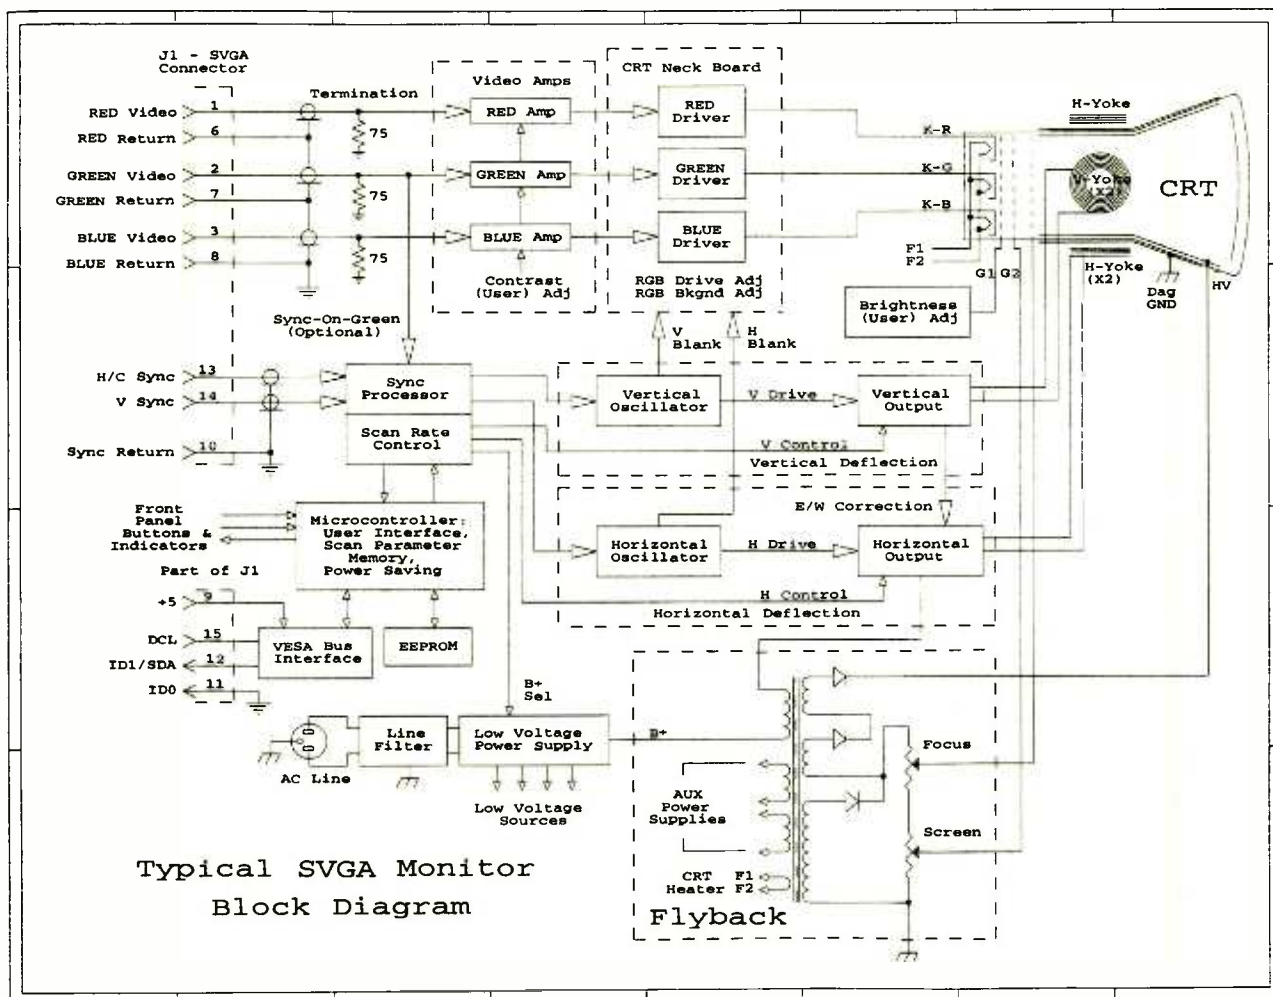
J1 - SVGA Connector

RED Video 1
RED Return 6
GREEN Video 2
GREEN Return 7
BLUE Video 3
BLUE Return 8

Termination
75
75
75

Sync-On-Green (Optional)

Video Amps
RED Amp
GREEN Amp
BLUE Amp
Contrast (User) Adj

CRT Neck Board
RED Driver
GREEN Driver
BLUE Driver
RGB Drive Adj
RGB Bkgnd Adj

H-Yoke
K-R
K-G
K-B
V-Yoke (X2)
CRT
F1
F2
G1 G2
H-Yoke (X2)
Dag GND
HV

Brightness (User) Adj

V Blank
H Blank

H/C Sync 13
V Sync 14
Sync Return 10

Sync Processor
Scan Rate Control

Vertical Oscillator
V Drive
Vertical Output
V Control
Vertical Deflection

E/W Correction

Horizontal Oscillator
H Drive
Horizontal Output
H Control
Horizontal Deflection

Front Panel Buttons & Indicators
Microcontroller: User Interface, Scan Parameter Memory, Power Saving

Part of J1
+5 9
DCL 15
ID1/SDA 12
ID0 11
VESA Bus Interface
EEPROM

B+ Sel
AC Line
Line Filter
Low Voltage Power Supply
B+
Low Voltage Sources

Focus
AUX Power Supplies
Screen
CRT Heater F1 F2
Flyback

Typical SVGA Monitor Block Diagram